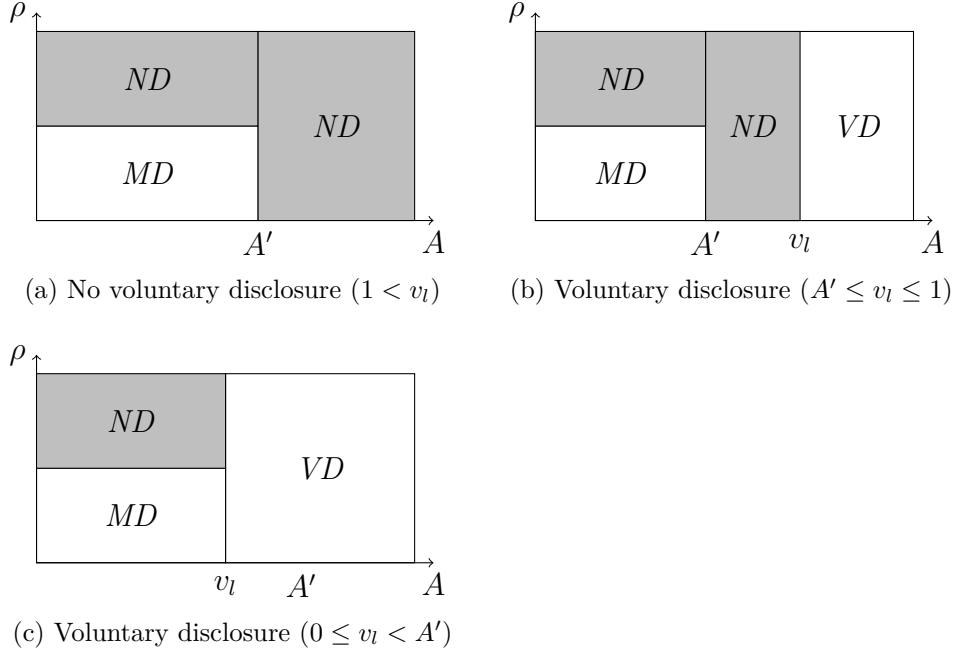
$\rho$

$ND$

$ND$

$MD$

$A'$

$A$

(a) No voluntary disclosure ($1 < v_l$)

$\rho$

$ND$

$ND$

$VD$

$MD$

$A'$

$v_l$

$A$

(b) Voluntary disclosure ($A' \leq v_l \leq 1$)

$\rho$

$ND$

$VD$

$MD$

$v_l$

$A'$

$A$

(c) Voluntary disclosure ($0 \leq v_l < A'$)